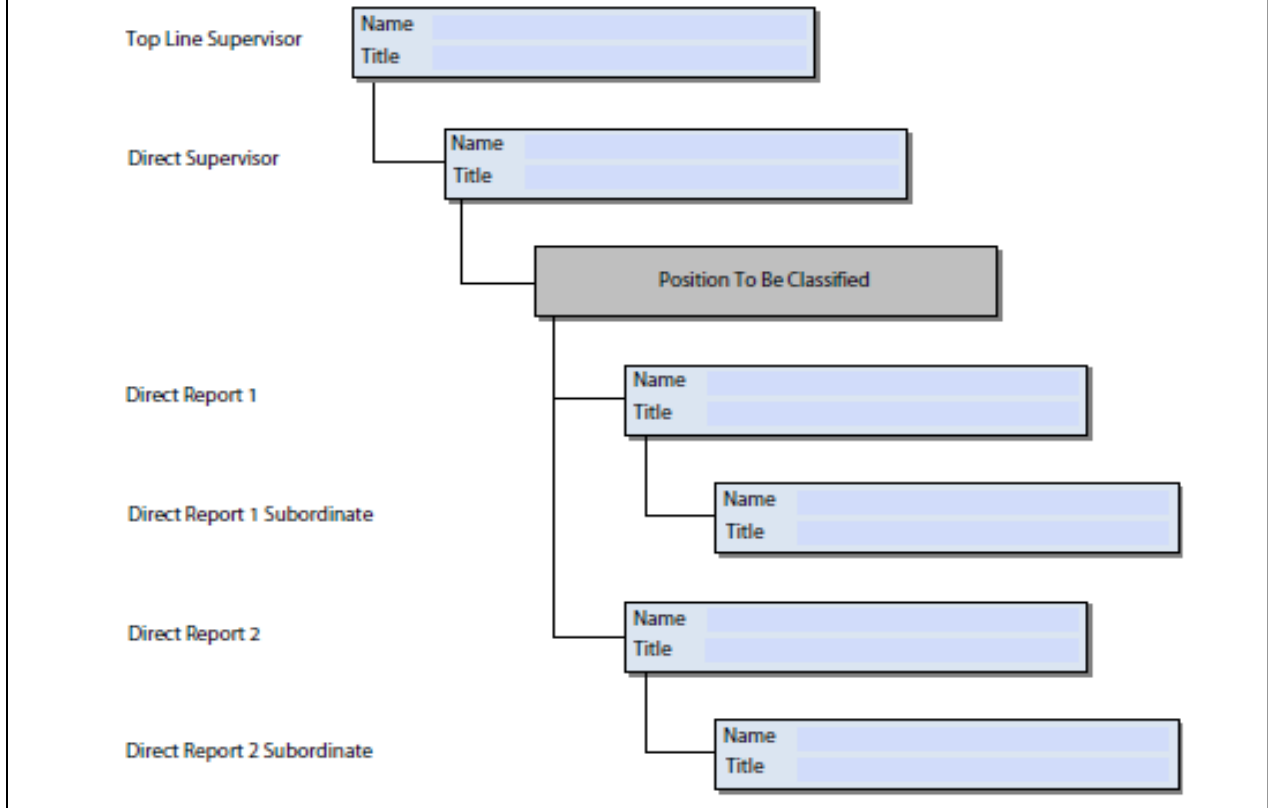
Top Line Supervisor
Name
Title

Direct Supervisor
Name
Title

Position To Be Classified

Direct Report 1
Name
Title

Direct Report 1 Subordinate
Name
Title

Direct Report 2
Name
Title

Direct Report 2 Subordinate
Name
Title